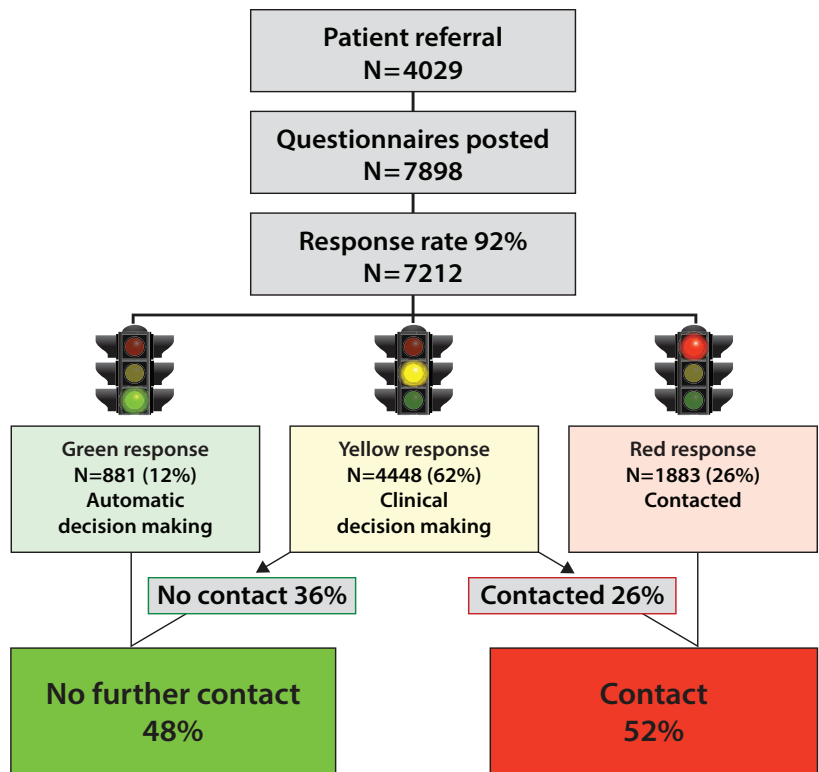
Patient referral
N=4029

Questionnaires posted
N=7898

Response rate 92%
N=7212

Green response
N=881 (12%)
Automatic decision making

Yellow response
N=4448 (62%)
Clinical decision making

Red response
N=1883 (26%)
Contacted

No contact 36%

Contacted 26%

No further contact
48%

Contact
52%